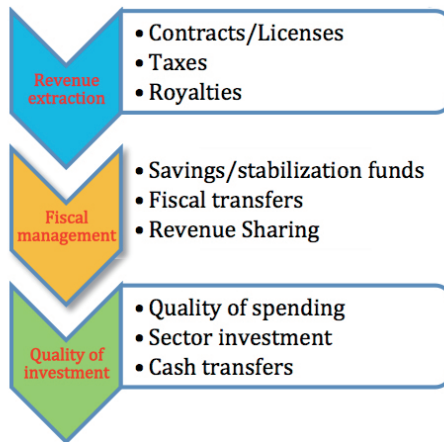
Revenue extraction

• Contracts/Licenses
• Taxes
• Royalties

Fiscal management

• Savings/stabilization funds
• Fiscal transfers
• Revenue Sharing

Quality of investment

• Quality of spending
• Sector investment
• Cash transfers